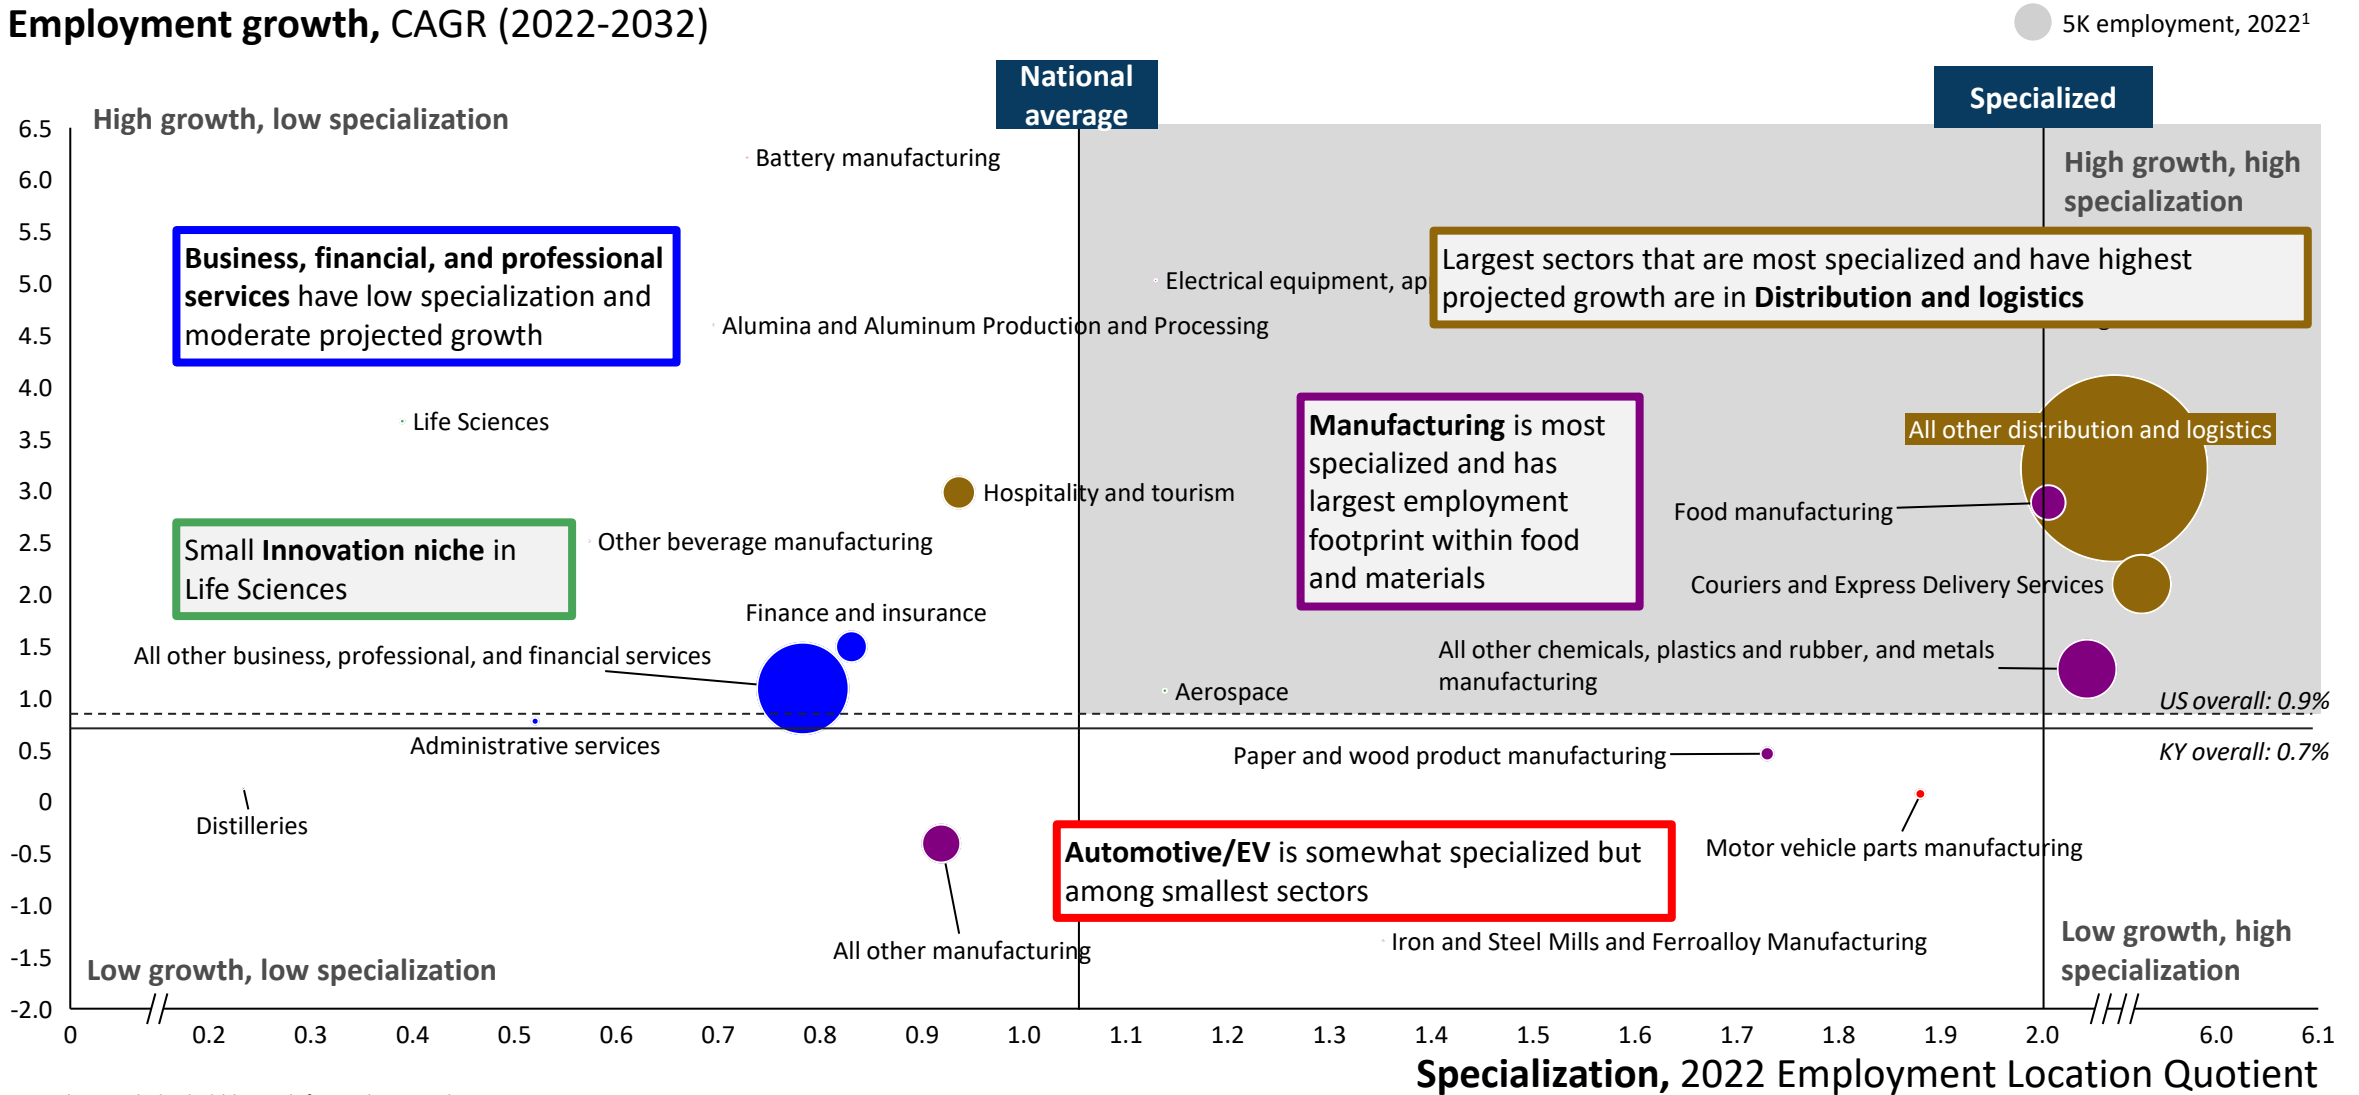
**Employment growth,** CAGR (2022-2032)

5K employment, 2022¹

National average

Specialized

High growth, low specialization

High growth, high specialization

6.5
6.0
5.5
5.0
4.5
4.0
3.5
3.0
2.5
2.0
1.5
1.0
0.5
0
-0.5
-1.0
-1.5
-2.0

Battery manufacturing

**Business, financial, and professional services** have low specialization and moderate projected growth

Electrical equipment, ap

Largest sectors that are most specialized and have highest projected growth are in **Distribution and logistics**

Alumina and Aluminum Production and Processing

Life Sciences

**Manufacturing** is most specialized and has largest employment footprint within food and materials

All other distribution and logistics

Hospitality and tourism

Food manufacturing

**Small Innovation niche** in Life Sciences

Other beverage manufacturing

Couriers and Express Delivery Services

Finance and insurance

All other business, professional, and financial services

All other chemicals, plastics and rubber, and metals manufacturing

Aerospace

US overall: 0.9%

Administrative services

Paper and wood product manufacturing

KY overall: 0.7%

Distilleries

Motor vehicle parts manufacturing

**Automotive/EV** is somewhat specialized but among smallest sectors

All other manufacturing

Iron and Steel Mills and Ferroalloy Manufacturing

Low growth, low specialization

Low growth, high specialization

0 0.2 0.3 0.4 0.5 0.6 0.7 0.8 0.9 1.0 1.1 1.2 1.3 1.4 1.5 1.6 1.7 1.8 1.9 2.0 6.0 6.1

**Specialization,** 2022 Employment Location Quotient